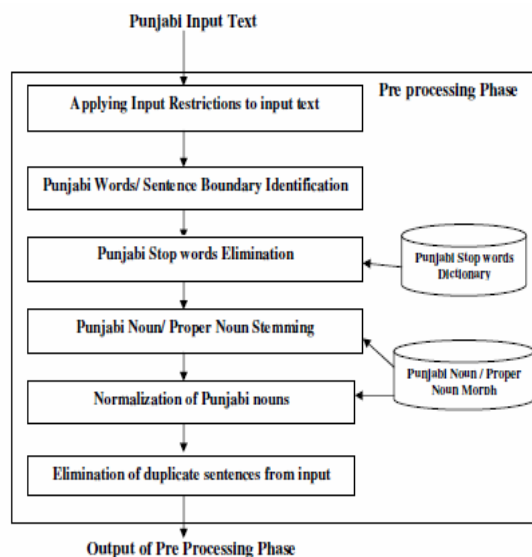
Punjabi Input Text

Pre processing Phase

Applying Input Restrictions to input text

Punjabi Words/ Sentence Boundary Identification

Punjabi Stop words Elimination

Punjabi Stop words Dictionary

Punjabi Noun/ Proper Noun Stemming

Punjabi Noun / Proper Noun Morph

Normalization of Punjabi nouns

Elimination of duplicate sentences from input

Output of Pre Processing Phase